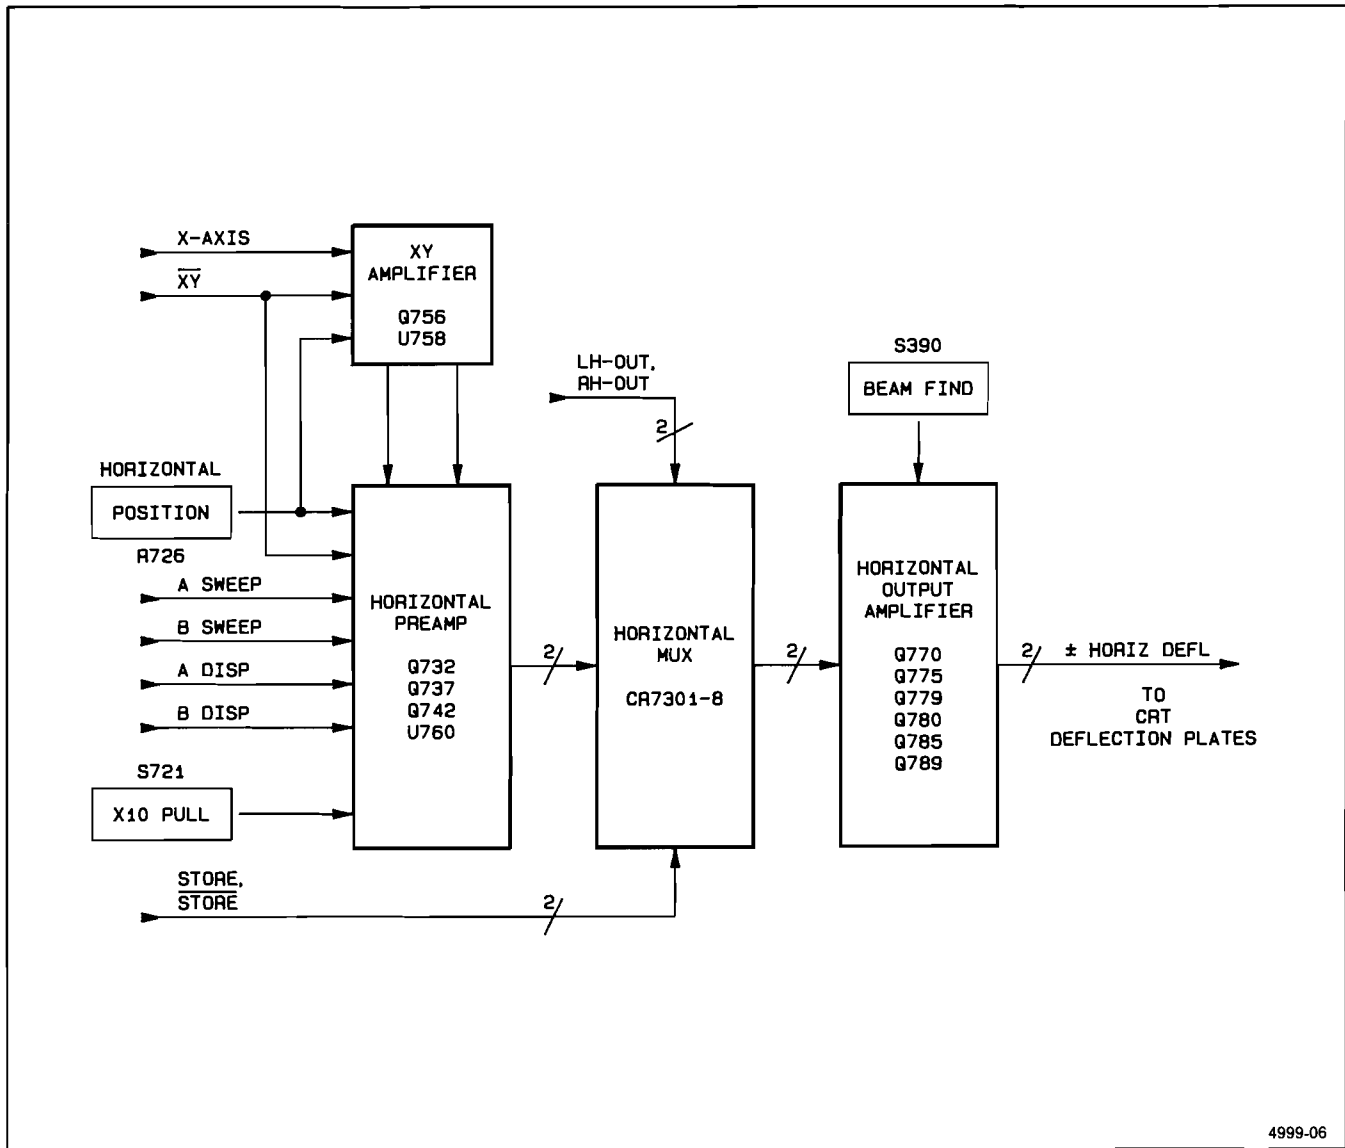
X-AXIS

$\overline{XY}$

XY AMPLIFIER

Q756
U758

LH-OUT,
RH-OUT

2

S390

BEAM FIND

HORIZONTAL

POSITION

R726

A SWEEP

B SWEEP

A DISP

B DISP

HORIZONTAL PREAMP

Q732
Q737
Q742
U760

2

HORIZONTAL MUX

CA7301-8

2

HORIZONTAL OUTPUT AMPLIFIER

Q770
Q775
Q779
Q780
Q785
Q789

2

± HORIZ DEFL

TO
CRT
DEFLECTION PLATES

S721

X10 PULL

STORE,
$\overline{STORE}$

2

4999-06